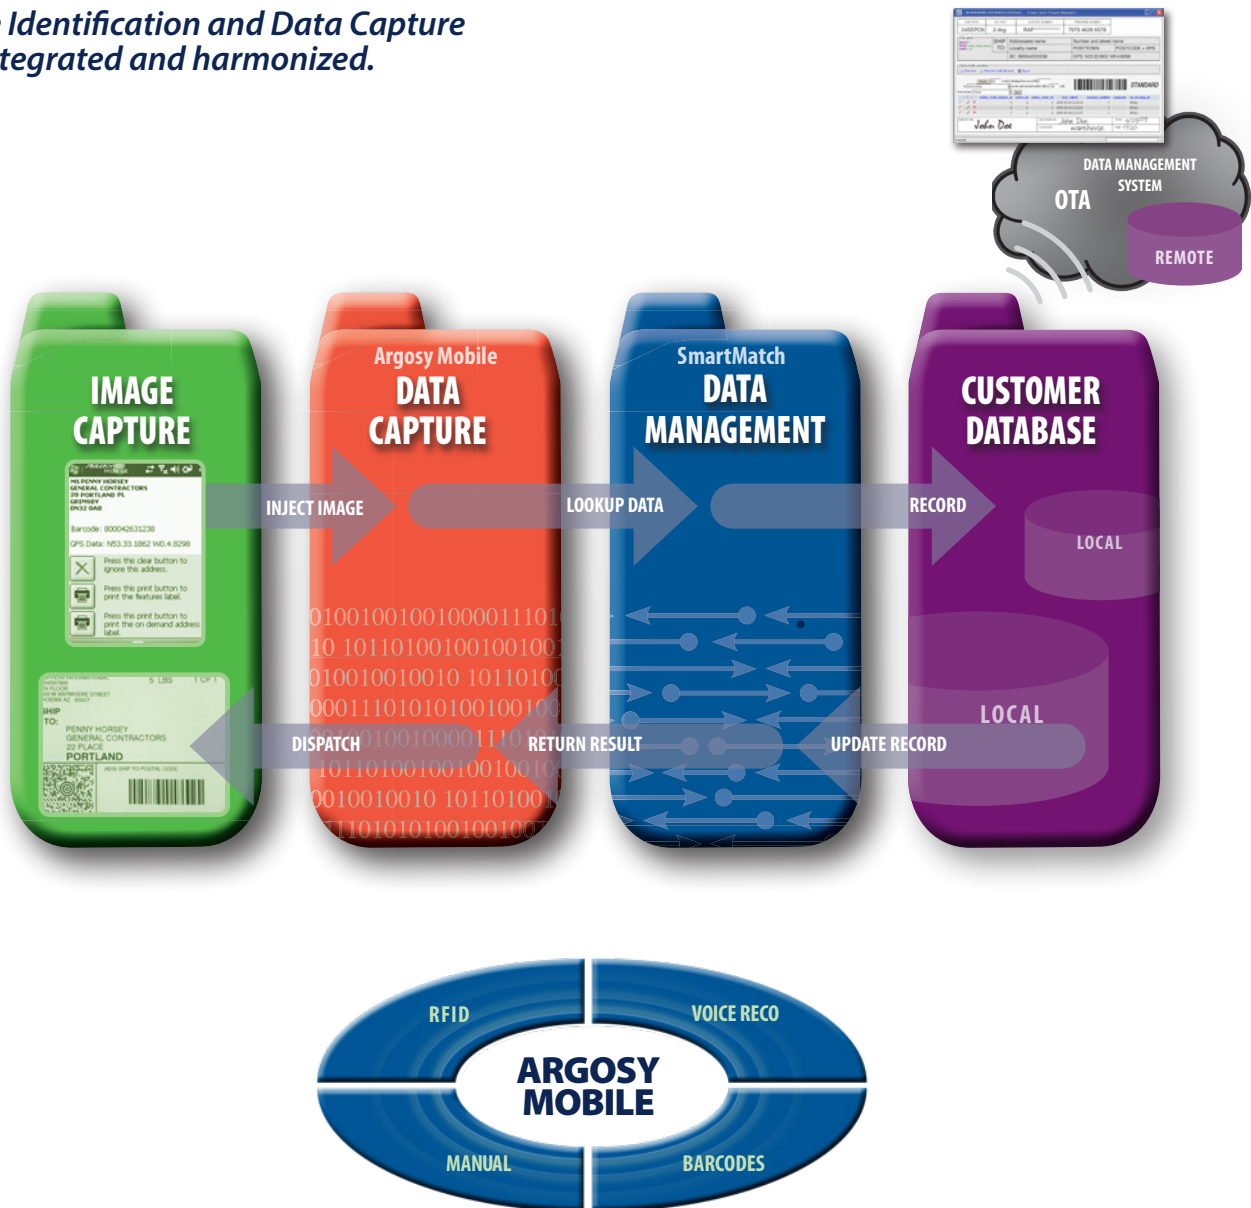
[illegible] Identification and Data Capture
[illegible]tegrated and harmonized.

DATA MANAGEMENT SYSTEM
OTA
REMOTE

IMAGE CAPTURE

MS PENNY HORSEY
GENERAL CONTRACTORS
20 PORTLAND PL
GRIMSBY
DN32 0AB

Barcode: 800042631238
GPS Data: N53.33.1862 W0.4.8298

Press the clear button to ignore this address.
Press the print button to print the features label.
Press this print button to print the on demand address label.

5 LBS 1 OF 1
SHIP TO:
PENNY HORSEY
GENERAL CONTRACTORS
22 PLACE
PORTLAND

Argosy Mobile
DATA CAPTURE

SmartMatch
DATA MANAGEMENT

CUSTOMER DATABASE

INJECT IMAGE
LOOKUP DATA
RECORD
LOCAL
LOCAL
DISPATCH
RETURN RESULT
UPDATE RECORD

RFID
VOICE RECO
ARGOSY MOBILE
MANUAL
BARCODES